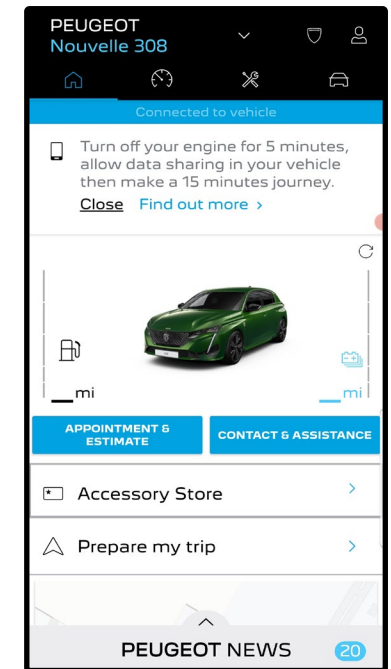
PEUGEOT
Nouvelle 308

Connected to vehicle

Turn off your engine for 5 minutes, allow data sharing in your vehicle then make a 15 minutes journey.

Close Find out more >

__mi

__mi

APPOINTMENT & ESTIMATE

CONTACT & ASSISTANCE

Accessory Store >

Prepare my trip >

PEUGEOT NEWS 20